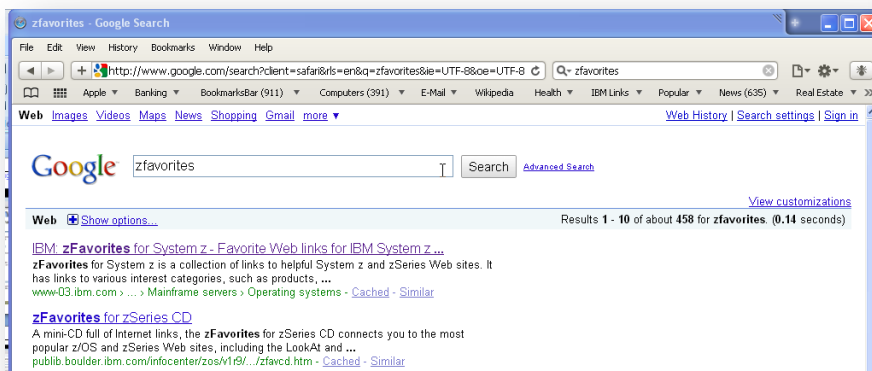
zfavorites - Google Search

File Edit View History Bookmarks Window Help

http://www.google.com/search?client=safari&rls=en&q=zfavorites&ie=UTF-8&oe=UTF-8

zfavorites

Apple ▼ Banking ▼ BookmarksBar (911) ▼ Computers (391) ▼ E-Mail ▼ Wikipedia Health ▼ IBM Links ▼ Popular ▼ News (635) ▼ Real Estate ▼

Web Images Videos Maps News Shopping Gmail more ▼

Web History | Search settings | Sign in

Google

zfavorites

Search

Advanced Search

View customizations

Web Show options...

Results 1 - 10 of about 458 for zfavorites. (0.14 seconds)

IBM: zFavorites for System z - Favorite Web links for IBM System z ...

zFavorites for System z is a collection of links to helpful System z and zSeries Web sites. It has links to various interest categories, such as products, ...

www-03.ibm.com › ... › Mainframe servers › Operating systems - Cached - Similar

zFavorites for zSeries CD

A mini-CD full of Internet links, the zFavorites for zSeries CD connects you to the most popular z/OS and zSeries Web sites, including the LookAt and ...

publib.boulder.ibm.com/infocenter/zos/v1r9/.../zfavcd.htm - Cached - Similar